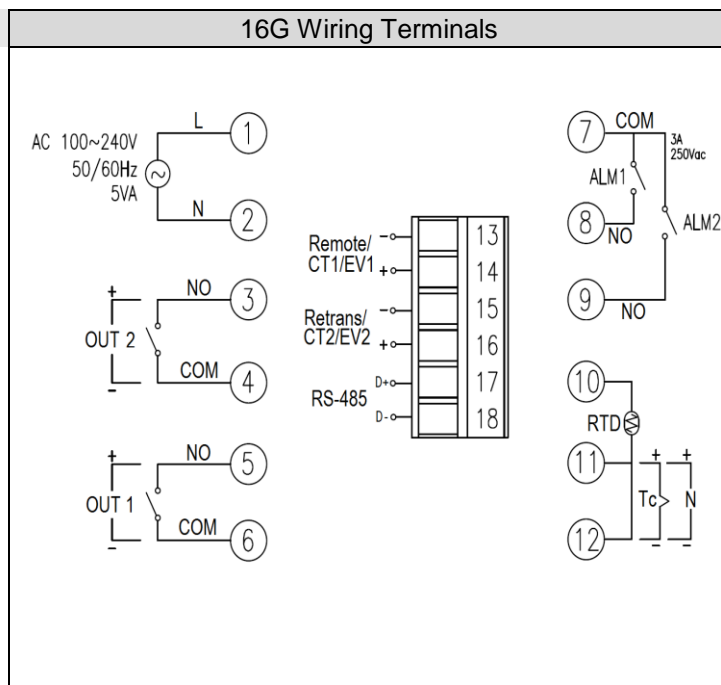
16G Wiring Terminals

AC 100~240V
50/60Hz
5VA
L
1
N
2

+
NO
3
OUT 2
COM
4
-

+
NO
5
OUT 1
COM
6
-

Remote/
CT1/EV1
-
+
13
14
Retrans/
CT2/EV2
-
+
15
16
RS-485
D+
D-
17
18

7
COM
3A
250Vac
ALM1
8
NO
ALM2
9
NO

10
RTD
11
+
+
Tc
N
12
-
-